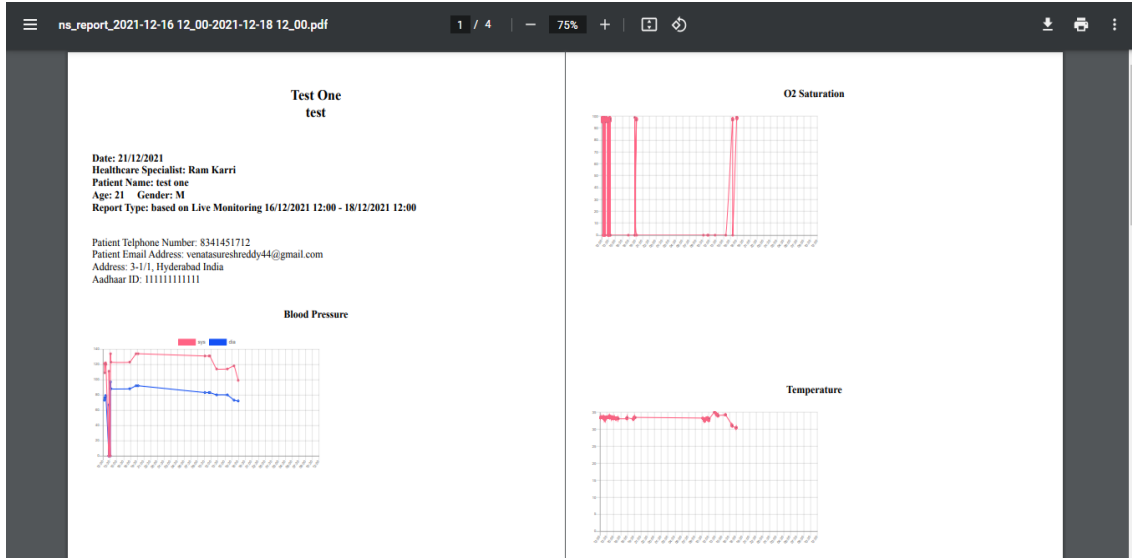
ns_report_2021-12-16 12_00-2021-12-18 12_00.pdf

1 / 4

75%

Test One
test

Date: 21/12/2021
Healthcare Specialist: Ram Karri
Patient Name: test one
Age: 21 Gender: M
Report Type: based on Live Monitoring 16/12/2021 12:00 - 18/12/2021 12:00

Patient Telphone Number: 8341451712
Patient Email Address: venatasureshreddy44@gmail.com
Address: 3-1/1, Hyderabad India
Aadhaar ID: 111111111111

Blood Pressure

sys dia

O2 Saturation

Temperature